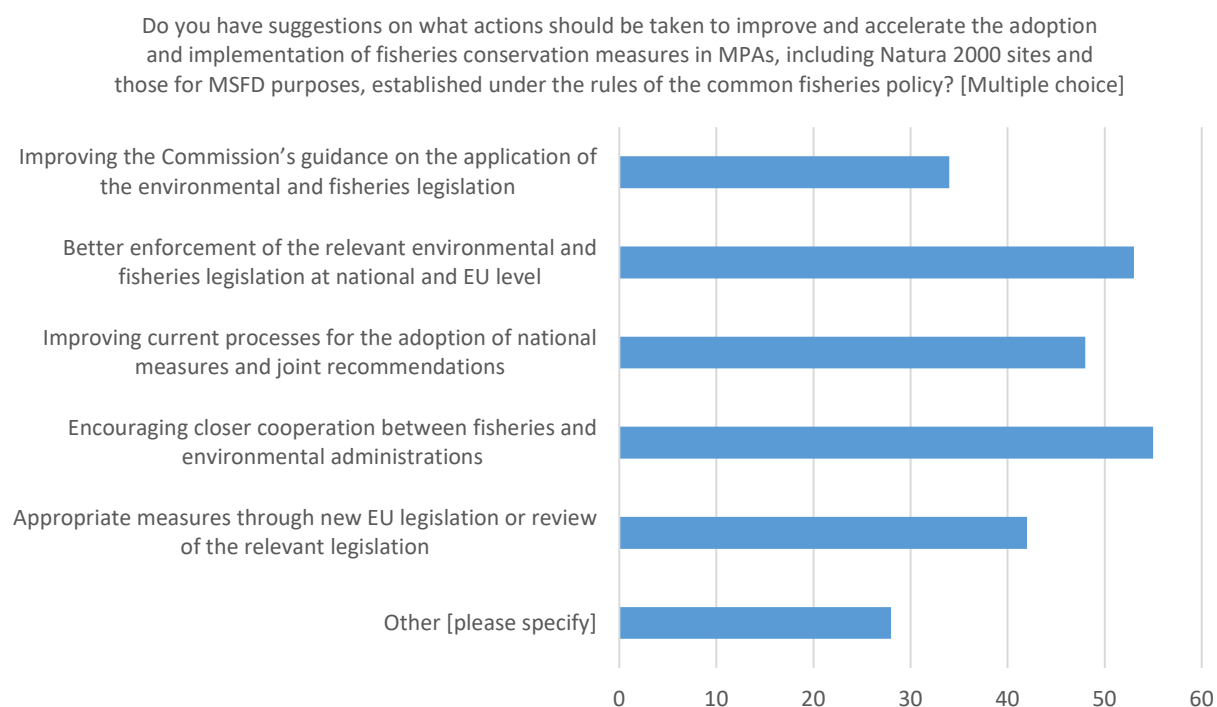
Do you have suggestions on what actions should be taken to improve and accelerate the adoption and implementation of fisheries conservation measures in MPAs, including Natura 2000 sites and those for MSFD purposes, established under the rules of the common fisheries policy? [Multiple choice]

Improving the Commission’s guidance on the application of the environmental and fisheries legislation

Better enforcement of the relevant environmental and fisheries legislation at national and EU level

Improving current processes for the adoption of national measures and joint recommendations

Encouraging closer cooperation between fisheries and environmental administrations

Appropriate measures through new EU legislation or review of the relevant legislation

Other [please specify]

0 10 20 30 40 50 60